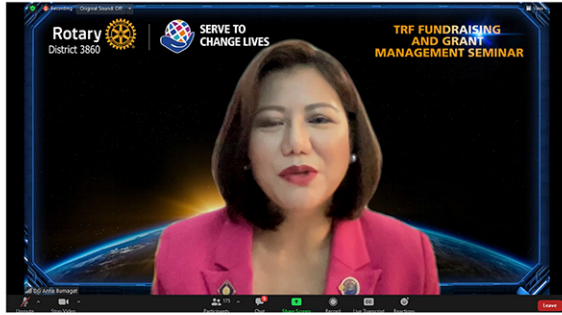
Recording
Original Sound: Off
View

Rotary
District 3860

SERVE TO
CHANGE LIVES

TRF FUNDRAISING
AND GRANT
MANAGEMENT SEMINAR

DG Anita Bumagat

Unmute
Stop Video
Participants 175
Chat
Share Screen
Record
Live Transcript
Reactions
Leave